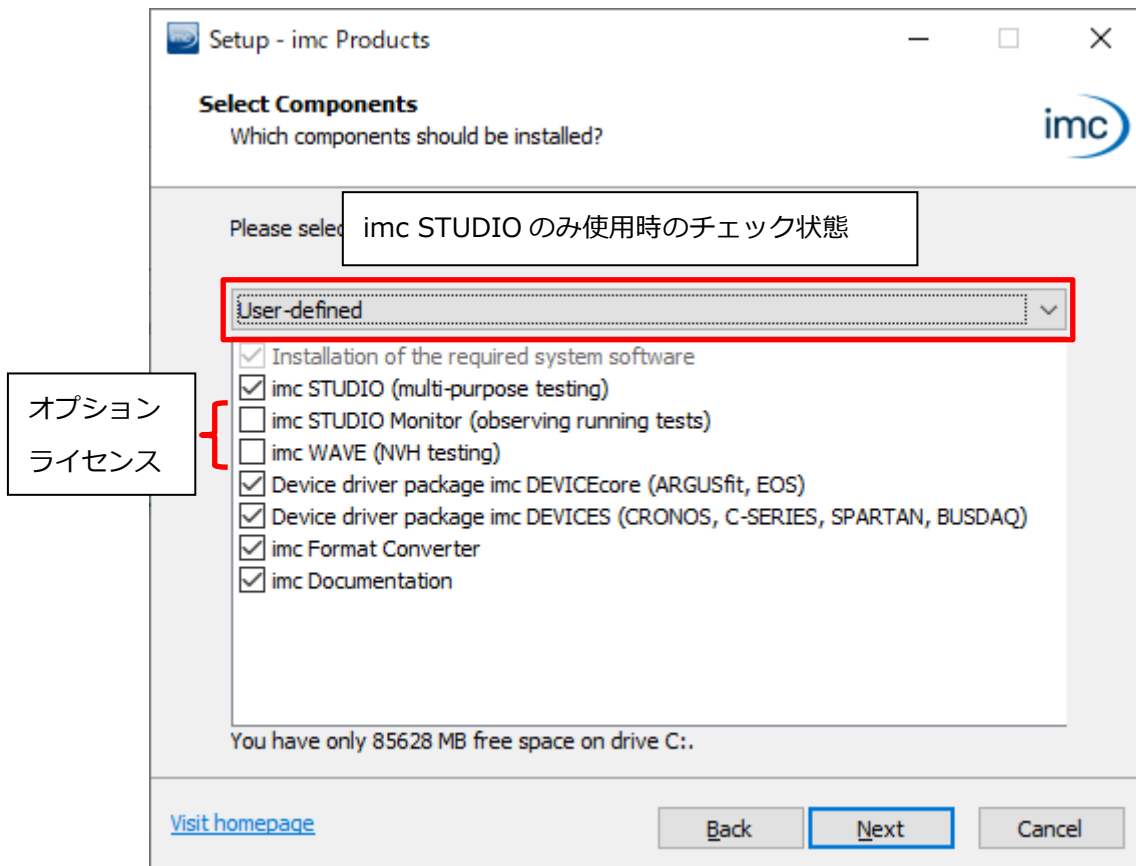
Setup - imc Products

Select Components
Which components should be installed?

imc

Please selec

imc STUDIO のみ使用時のチェック状態

User-defined

Installation of the required system software
imc STUDIO (multi-purpose testing)
imc STUDIO Monitor (observing running tests)
imc WAVE (NVH testing)
Device driver package imc DEVICEcore (ARGUSfit, EOS)
Device driver package imc DEVICES (CRONOS, C-SERIES, SPARTAN, BUSDAQ)
imc Format Converter
imc Documentation

オプション
ライセンス

You have only 85628 MB free space on drive C:.

Visit homepage

Back
Next
Cancel